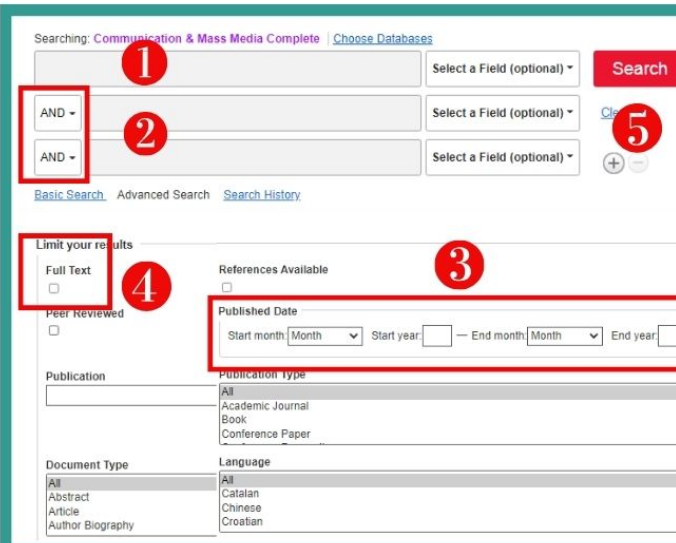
Searching: Communication & Mass Media Complete | Choose Databases

1

Select a Field (optional)

Search

AND

2

Select a Field (optional)

Cle

5

AND

Select a Field (optional)

Basic Search Advanced Search Search History

Limit your results

Full Text

4

References Available

3

Peer Reviewed

Published Date

Start month: Month Start year: — End month: Month End year:

Publication

Publication Type

All
Academic Journal
Book
Conference Paper

Document Type

All
Abstract
Article
Author Biography

Language

All
Catalan
Chinese
Croatian